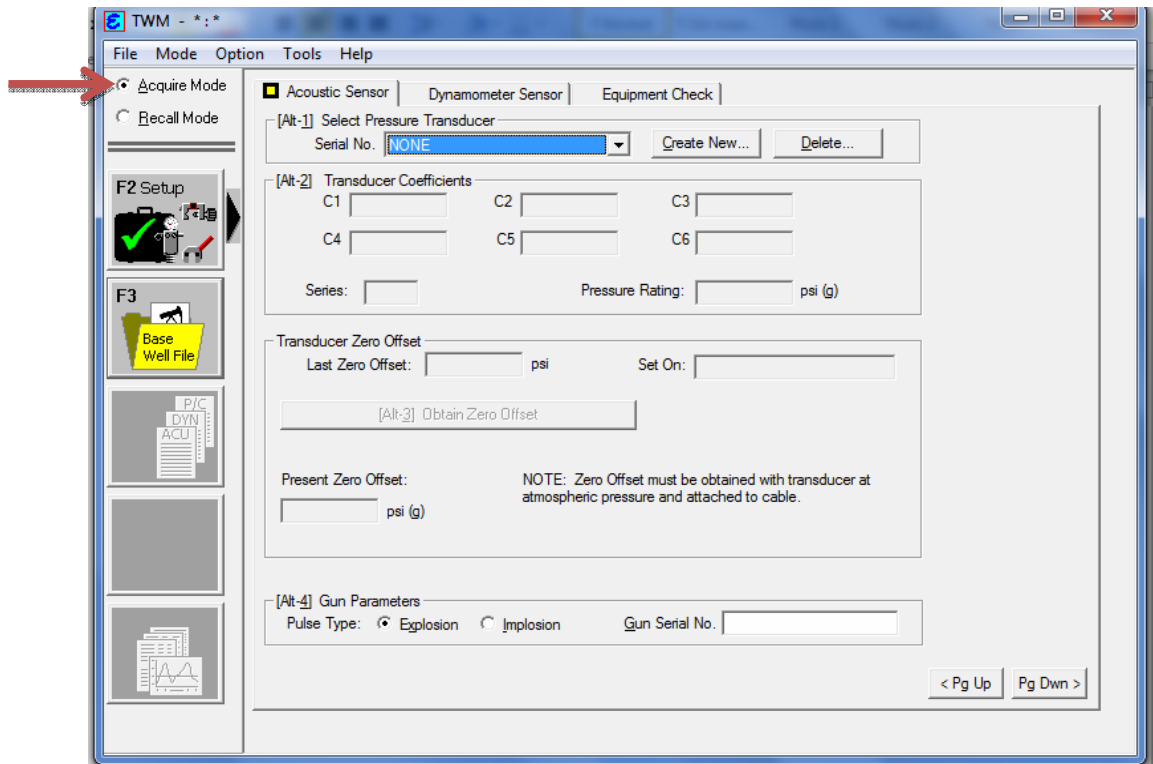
TWM - *:*

File Mode Option Tools Help

Acquire Mode
Recall Mode

F2 Setup

F3
Base Well File

P/C
DYN
ACU

Acoustic Sensor | Dynamometer Sensor | Equipment Check

[Alt-1] Select Pressure Transducer
Serial No. NONE
Create New...
Delete...

[Alt-2] Transducer Coefficients
C1
C2
C3
C4
C5
C6
Series:
Pressure Rating: psi (g)

Transducer Zero Offset
Last Zero Offset: psi
Set On:
[Alt-3] Obtain Zero Offset
Present Zero Offset:
psi (g)
NOTE: Zero Offset must be obtained with transducer at atmospheric pressure and attached to cable.

[Alt-4] Gun Parameters
Pulse Type: Explosion Implosion
Gun Serial No.

< Pg Up
Pg Dwn >